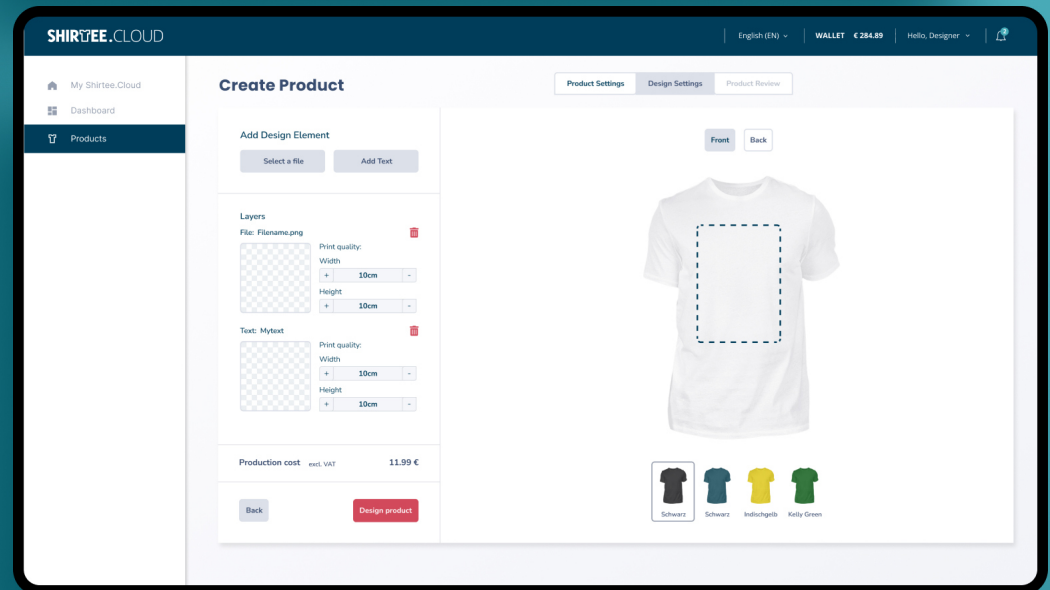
SHIRTEE.CLOUD

English (EN) WALLET € 284.89 Hello, Designer

My Shirtee.Cloud
Dashboard
Products

Create Product

Product Settings Design Settings Product Review

Add Design Element

Select a file Add Text

Layers

File: Filename.png

Print quality:
Width
+ 10cm -
Height
+ 10cm -

Text: Mytext

Print quality:
Width
+ 10cm -
Height
+ 10cm -

Production cost excl. VAT 11.99 €

Back Design product

Front Back

Schwarz Schwarz Indischgelb Kelly Green